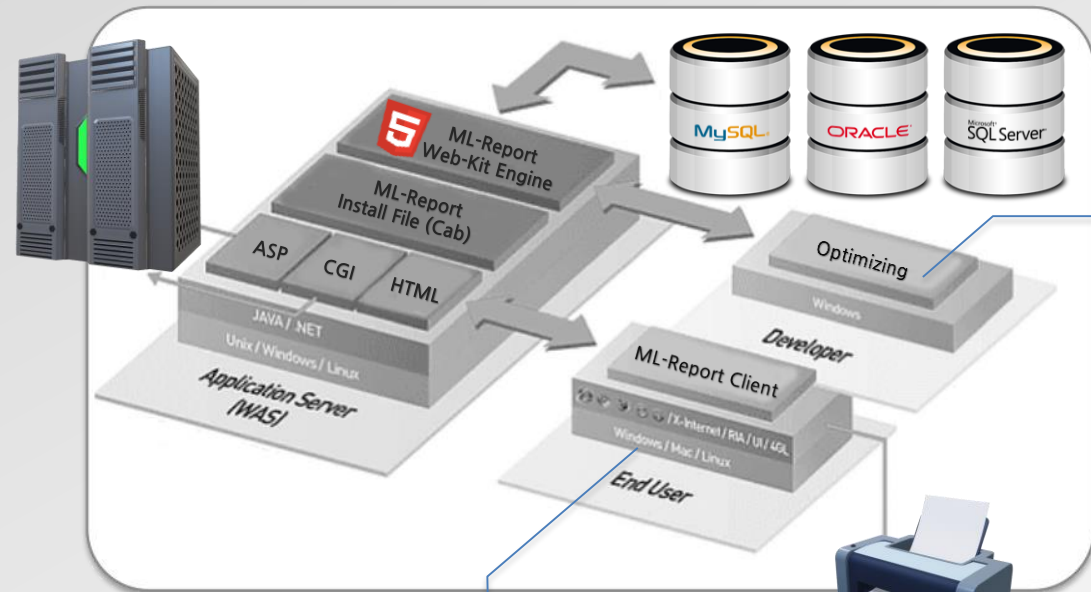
5

ML-Report Web-Kit Engine

ML-Report Install File (Cab)

ASP

CGI

HTML

JAVA / .NET

Unix / Windows / Linux

Application Server (WAS)

MySQL

ORACLE

Microsoft SQL Server

Optimizing

Windows

Developer

ML-Report Client

/ X-Internet / RIA / UI / 4GL

Windows / Mac / Linux

End User